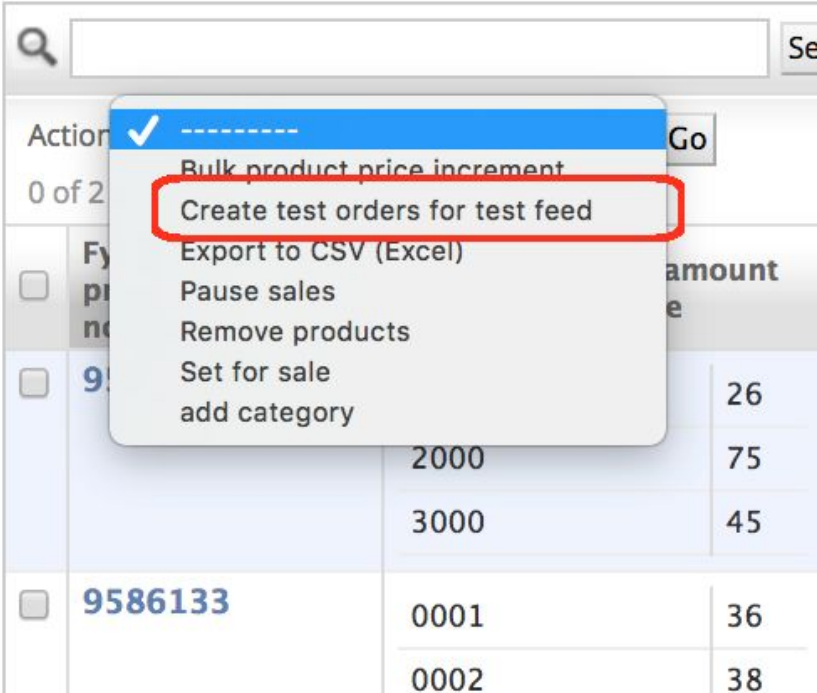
Se

Action

0 of 2

---------
Bulk product price increment
Create test orders for test feed
Export to CSV (Excel)
Pause sales
Remove products
Set for sale
add category

Go

Fy
pr
nc

amount
e

9

26

2000 75

3000 45

9586133

0001 36

0002 38